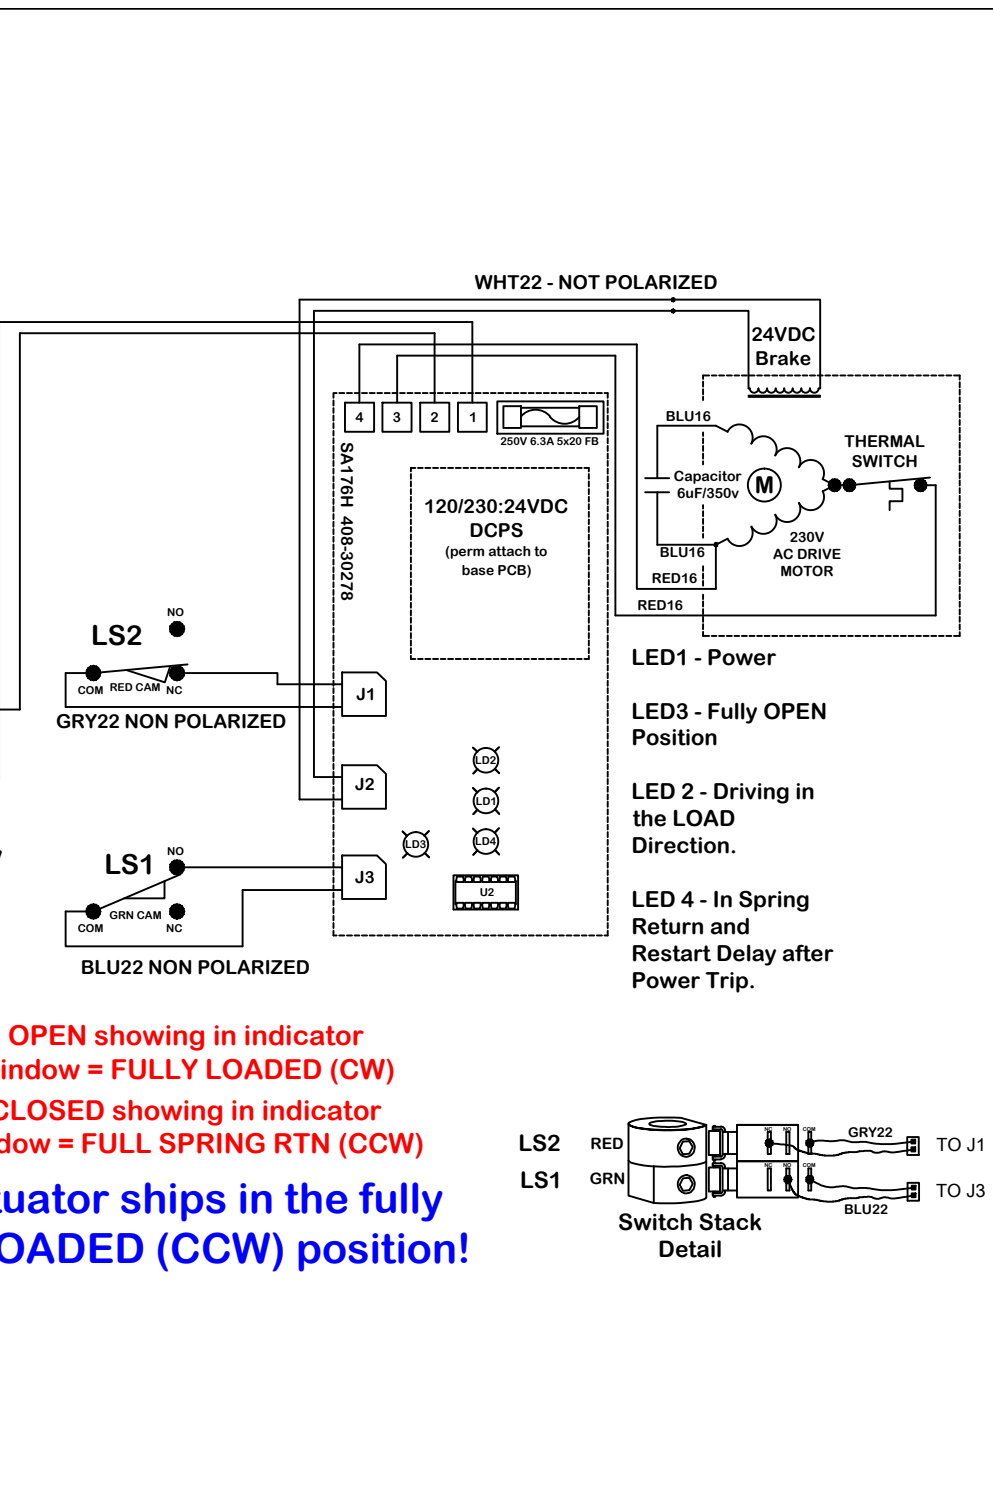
WHT22 - NOT POLARIZED

24VDC Brake

4 3 2 1

250V 6.3A 5x20 FB

SA176H 408-30278

120/230:24VDC DCPS (perm attach to base PCB)

BLU16

Capacitor 6uF/350v

M

THERMAL SWITCH

BLU16

230V AC DRIVE MOTOR

RED16

RED16

NO

LS2

COM RED CAM NC

J1

GRY22 NON POLARIZED

LD2

LD1

J2

LD3

LD4

LS1

NO

J3

U2

GRN CAM

COM NC

BLU22 NON POLARIZED

LED1 - Power

LED3 - Fully OPEN Position

LED 2 - Driving in the LOAD Direction.

LED 4 - In Spring Return and Restart Delay after Power Trip.

OPEN showing in indicator
indow = FULLY LOADED (CW)

CLOSED showing in indicator
dow = FULL SPRING RTN (CCW)

uator ships in the fully
OADED (CCW) position!

LS2 RED

LS1 GRN

NC NO COM

NC NO COM

GRY22

BLU22

TO J1

TO J3

Switch Stack Detail